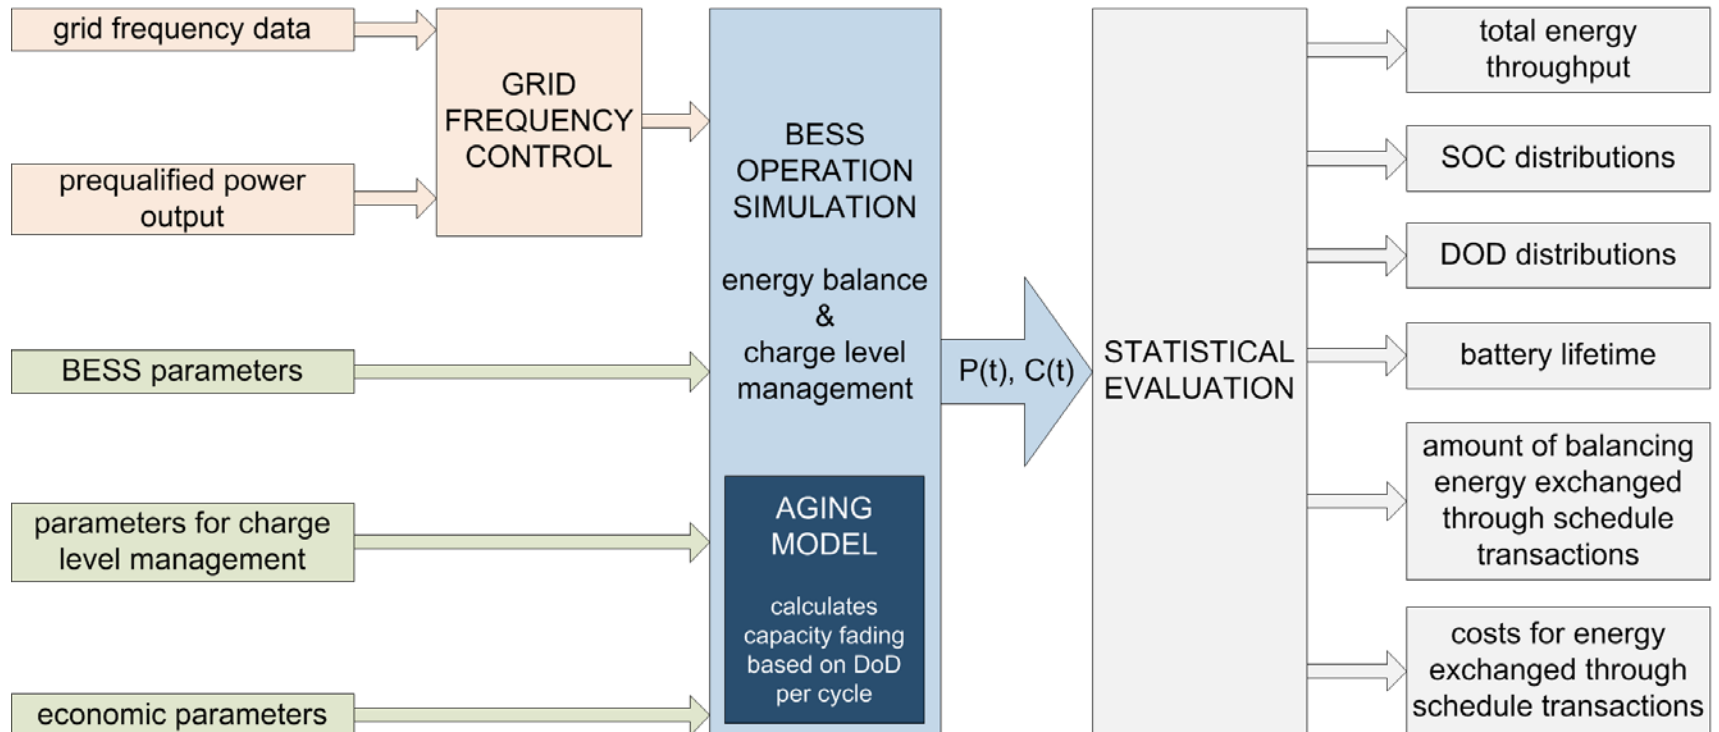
grid frequency data

prequalified power output

GRID FREQUENCY CONTROL

BESS parameters

parameters for charge level management

economic parameters

BESS OPERATION SIMULATION

energy balance & charge level management

AGING MODEL

calculates capacity fading based on DoD per cycle

P(t), C(t)

STATISTICAL EVALUATION

total energy throughput

SOC distributions

DOD distributions

battery lifetime

amount of balancing energy exchanged through schedule transactions

costs for energy exchanged through schedule transactions